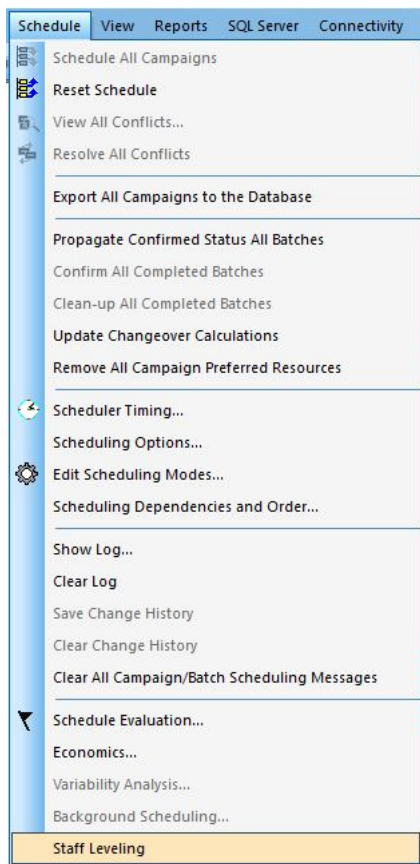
Schedule View Reports SQL Server Connectivity

Schedule All Campaigns
Reset Schedule
View All Conflicts...
Resolve All Conflicts

Export All Campaigns to the Database

Propagate Confirmed Status All Batches
Confirm All Completed Batches
Clean-up All Completed Batches
Update Changeover Calculations
Remove All Campaign Preferred Resources

Scheduler Timing...
Scheduling Options...
Edit Scheduling Modes...
Scheduling Dependencies and Order...

Show Log...
Clear Log
Save Change History
Clear Change History
Clear All Campaign/Batch Scheduling Messages

Schedule Evaluation...
Economics...
Variability Analysis...
Background Scheduling...
Staff Leveling